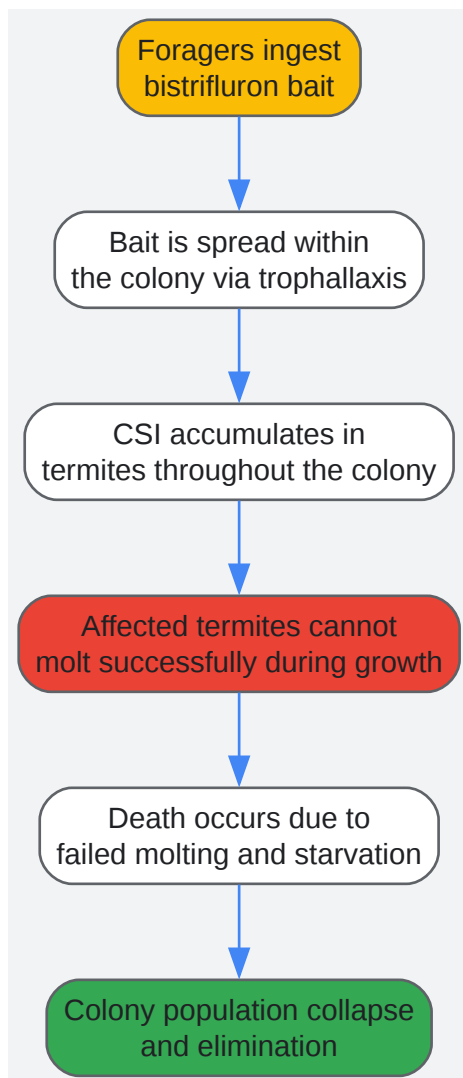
Foragers ingest bistrifluron bait

Bait is spread within the colony via trophallaxis

CSI accumulates in termites throughout the colony

Affected termites cannot molt successfully during growth

Death occurs due to failed molting and starvation

Colony population collapse and elimination